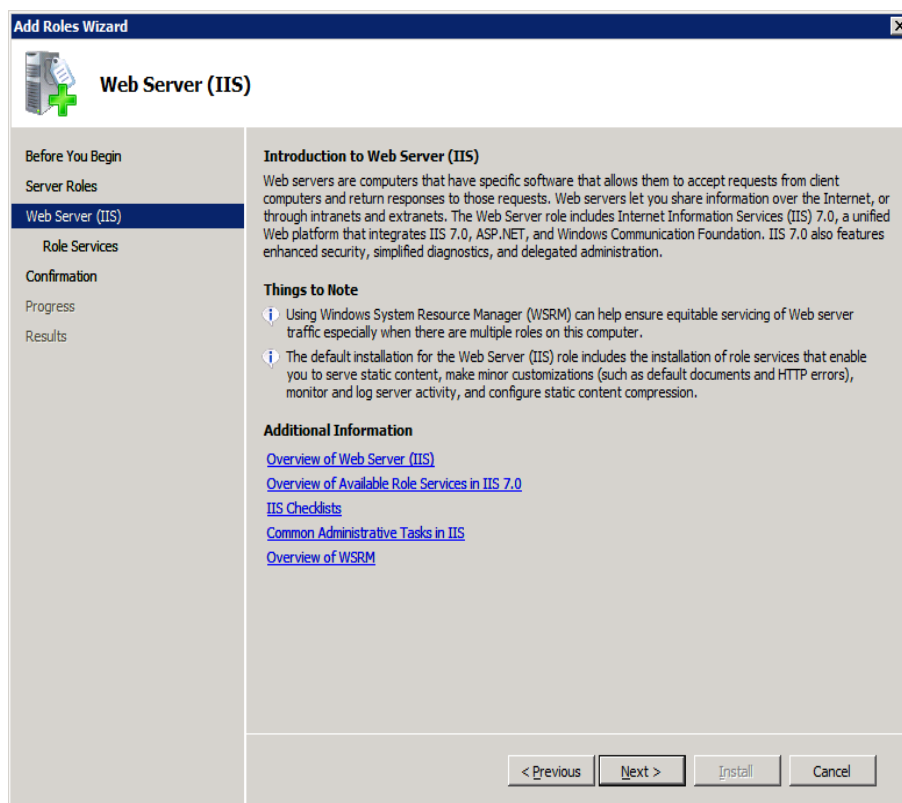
Add Roles Wizard

Web Server (IIS)

Before You Begin
Server Roles
Web Server (IIS)
Role Services
Confirmation
Progress
Results

Introduction to Web Server (IIS)
Web servers are computers that have specific software that allows them to accept requests from client computers and return responses to those requests. Web servers let you share information over the Internet, or through intranets and extranets. The Web Server role includes Internet Information Services (IIS) 7.0, a unified Web platform that integrates IIS 7.0, ASP.NET, and Windows Communication Foundation. IIS 7.0 also features enhanced security, simplified diagnostics, and delegated administration.

Things to Note
Using Windows System Resource Manager (WSRM) can help ensure equitable servicing of Web server traffic especially when there are multiple roles on this computer.
The default installation for the Web Server (IIS) role includes the installation of role services that enable you to serve static content, make minor customizations (such as default documents and HTTP errors), monitor and log server activity, and configure static content compression.

Additional Information
Overview of Web Server (IIS)
Overview of Available Role Services in IIS 7.0
IIS Checklists
Common Administrative Tasks in IIS
Overview of WSRM

< Previous
Next >
Install
Cancel